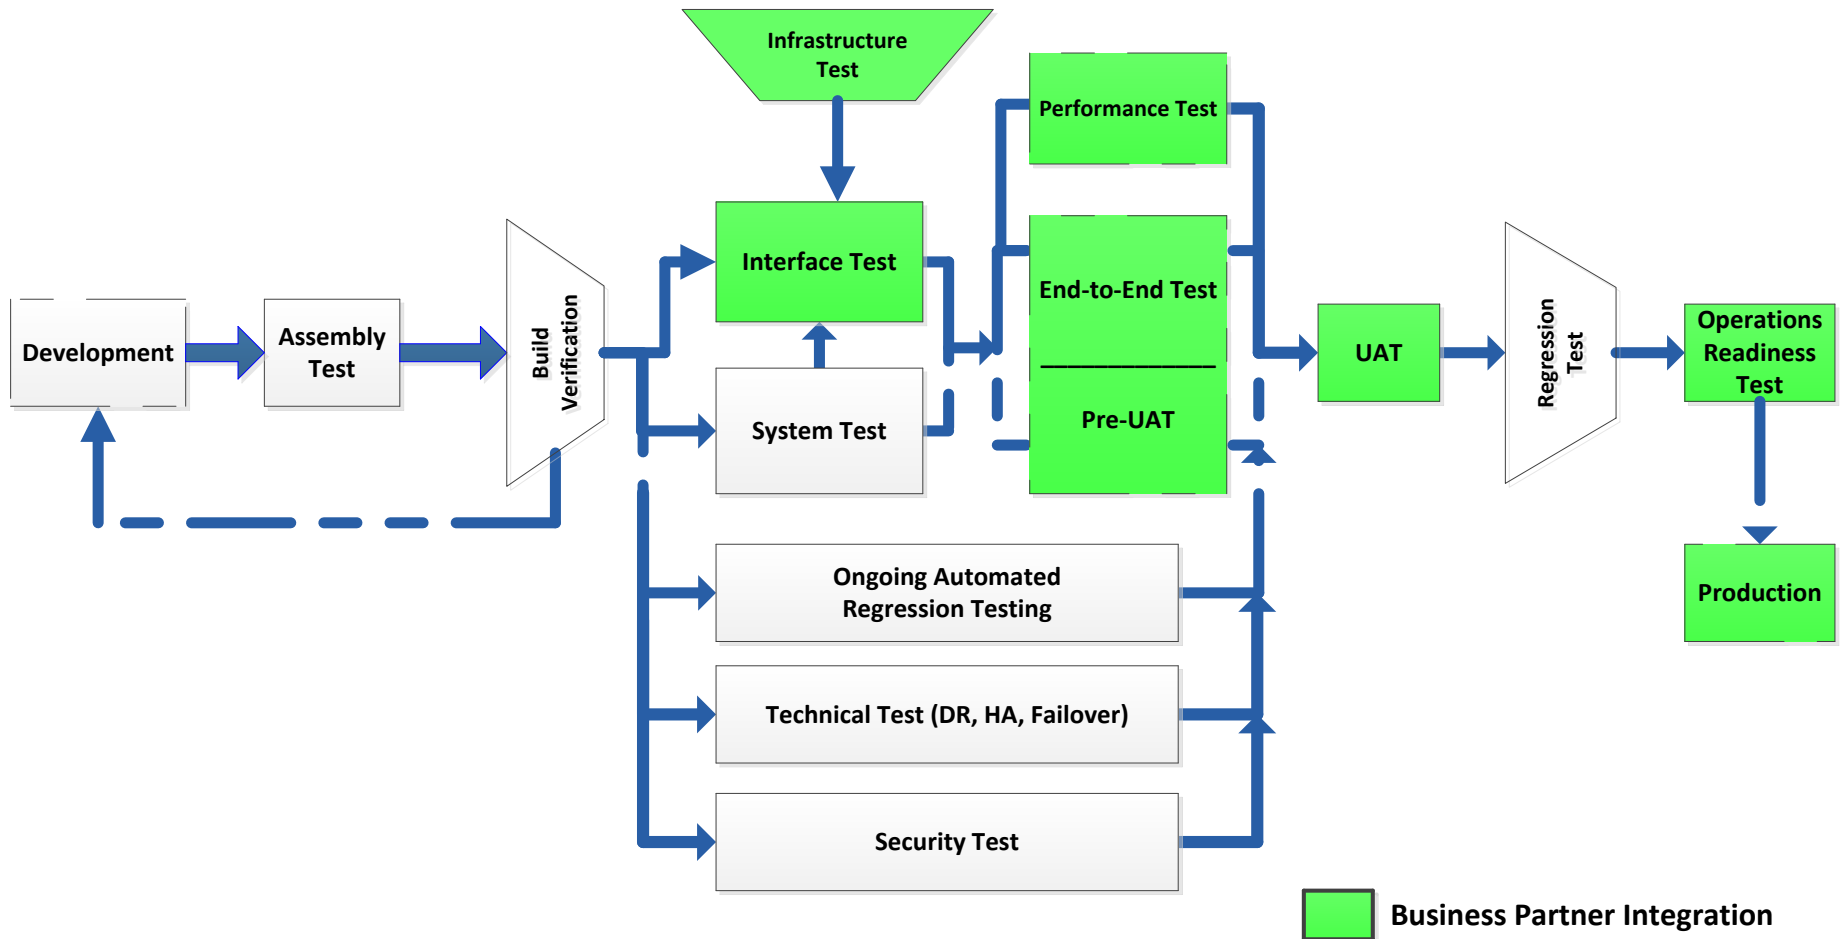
Infrastructure Test

Performance Test

Development

Assembly Test

Build Verification

Interface Test

End-to-End Test

Pre-UAT

UAT

Regression Test

Operations Readiness Test

System Test

Production

Ongoing Automated Regression Testing

Technical Test (DR, HA, Failover)

Security Test

Business Partner Integration